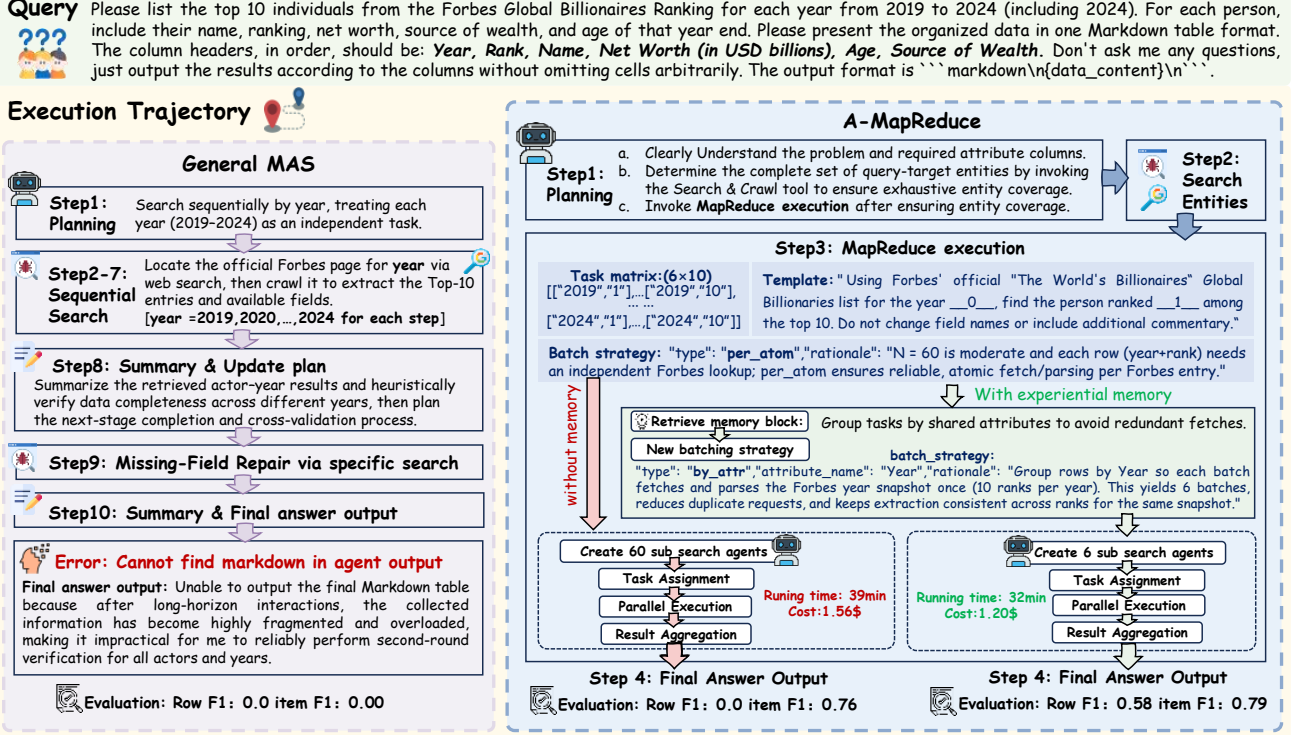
Query Please list the top 10 individuals from the Forbes Global Billionaires Ranking for each year from 2019 to 2024 (including 2024). For each person, include their name, ranking, net worth, source of wealth, and age of that year end. Please present the organized data in one Markdown table format. The column headers, in order, should be: Year, Rank, Name, Net Worth (in USD billions), Age, Source of Wealth. Don't ask me any questions, just output the results according to the columns without omitting cells arbitrarily. The output format is ```markdown\n{data_content}\n```.

Execution Trajectory

General MAS

Step1: Planning
Search sequentially by year, treating each year (2019–2024) as an independent task.

Step2-7: Sequential Search
Locate the official Forbes page for year via web search, then crawl it to extract the Top-10 entries and available fields.
[year =2019,2020,…,2024 for each step]

Step8: Summary & Update plan
Summarize the retrieved actor-year results and heuristically verify data completeness across different years, then plan the next-stage completion and cross-validation process.

Step9: Missing-Field Repair via specific search

Step10: Summary & Final answer output

Error: Cannot find markdown in agent output
Final answer output: Unable to output the final Markdown table because after long-horizon interactions, the collected information has become highly fragmented and overloaded, making it impractical for me to reliably perform second-round verification for all actors and years.

Evaluation: Row F1: 0.0 item F1: 0.00

A-MapReduce

Step1: Planning
a. Clearly Understand the problem and required attribute columns.
b. Determine the complete set of query-target entities by invoking the Search & Crawl tool to ensure exhaustive entity coverage.
c. Invoke MapReduce execution after ensuring entity coverage.

Step2: Search Entities

Step3: MapReduce execution

Task matrix:(6×10)
[["2019","1"],...["2019","10"],
... ...
["2024","1"],...["2024","10"]]

Template: "Using Forbes' official "The World's Billionaires" Global Billionaries list for the year __0__, find the person ranked __1__ among the top 10. Do not change field names or include additional commentary."

Batch strategy: "type": "per_atom","rationale": "N = 60 is moderate and each row (year+rank) needs an independent Forbes lookup; per_atom ensures reliable, atomic fetch/parsing per Forbes entry."

With experiential memory

without memory

Retrieve memory block: Group tasks by shared attributes to avoid redundant fetches.
New batching strategy
batch_strategy:
"type": "by_attr","attribute_name": "Year","rationale": "Group rows by Year so each batch fetches and parses the Forbes year snapshot once (10 ranks per year). This yields 6 batches, reduces duplicate requests, and keeps extraction consistent across ranks for the same snapshot."

Create 60 sub search agents
Task Assignment
Parallel Execution
Result Aggregation
Runing time: 39min
Cost:1.56$

Create 6 sub search agents
Task Assignment
Parallel Execution
Result Aggregation
Running time: 32min
Cost:1.20$

Step 4: Final Answer Output
Evaluation: Row F1: 0.0 item F1: 0.76

Step 4: Final Answer Output
Evaluation: Row F1: 0.58 item F1: 0.79